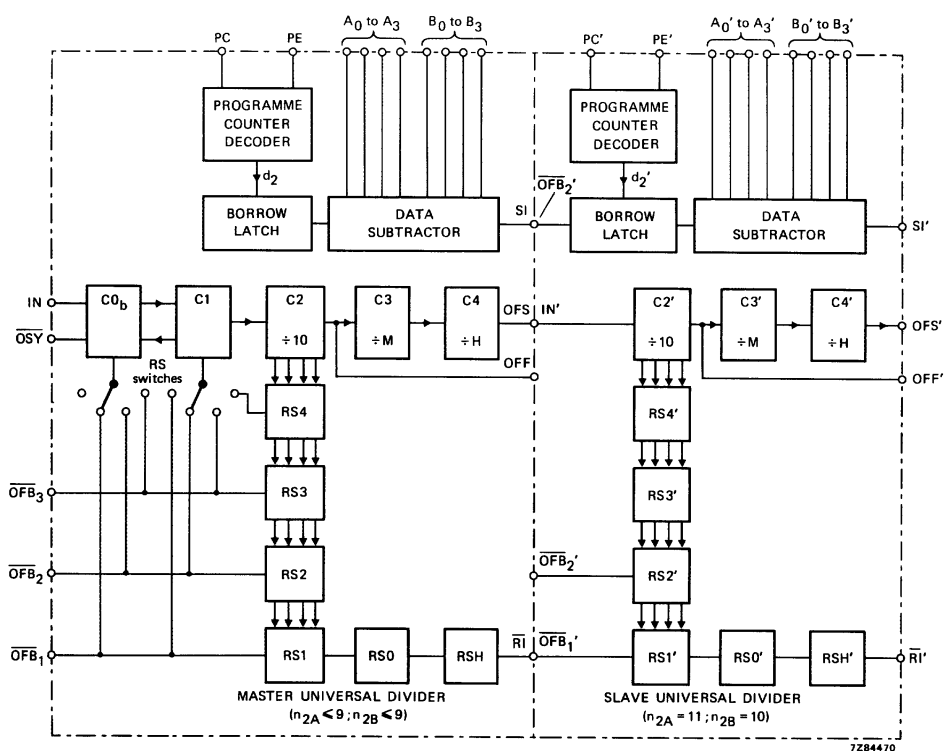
PC
PE
$A_0$ to $A_3$
$B_0$ to $B_3$
PC'
PE'
$A_0'$ to $A_3'$
$B_0'$ to $B_3'$

PROGRAMME COUNTER DECODER
$d_2$
BORROW LATCH
DATA SUBTRACTOR
SI
$\overline{OFB_2}'$
PROGRAMME COUNTER DECODER
$d_2'$
BORROW LATCH
DATA SUBTRACTOR
SI'

IN
$\overline{OSY}$
$C0_b$
C1
C2
÷10
C3
÷M
C4
÷H
OFS
OFF
IN'
C2'
÷10
C3'
÷M
C4'
÷H
OFS'
OFF'

RS switches
RS4
RS4'
$\overline{OFB_3}$
RS3
RS3'
$\overline{OFB_2}$
RS2
$\overline{OFB_2}'$
RS2'
$\overline{OFB_1}$
RS1
RS0
RSH
$\overline{RI}$
$\overline{OFB_1}'$
RS1'
RS0'
RSH'
$\overline{RI}'$

MASTER UNIVERSAL DIVIDER
($n_{2A} \leq 9$ ; $n_{2B} \leq 9$)

SLAVE UNIVERSAL DIVIDER
($n_{2A} = 11$ ; $n_{2B} = 10$)

7Z84470